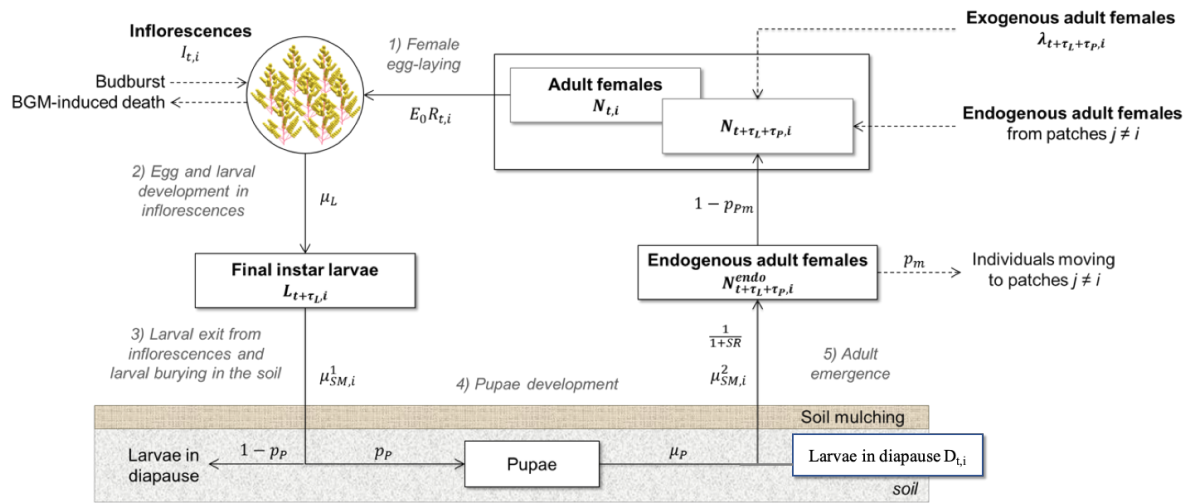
Inflorescences
$I_{t,i}$

Budburst
BGM-induced death

1) Female egg-laying

$E_0 R_{t,i}$

Adult females
$\boldsymbol{N_{t,i}}$

$\boldsymbol{N_{t+\tau_L+\tau_P,i}}$

Exogenous adult females
$\boldsymbol{\lambda_{t+\tau_L+\tau_P,i}}$

Endogenous adult females
from patches $j \neq i$

2) Egg and larval development in inflorescences

$\mu_L$

$1 - p_{Pm}$

Final instar larvae
$\boldsymbol{L_{t+\tau_L,i}}$

Endogenous adult females
$\boldsymbol{N^{endo}_{t+\tau_L+\tau_P,i}}$

$p_m$

Individuals moving to patches $j \neq i$

3) Larval exit from inflorescences and larval burying in the soil

$\mu^1_{SM,i}$

4) Pupae development

$\frac{1}{1+SR}$

$\mu^2_{SM,i}$

5) Adult emergence

Soil mulching

Larvae in diapause

$1 - p_P$

$p_P$

Pupae

$\mu_P$

Larvae in diapause $D_{t,i}$

soil